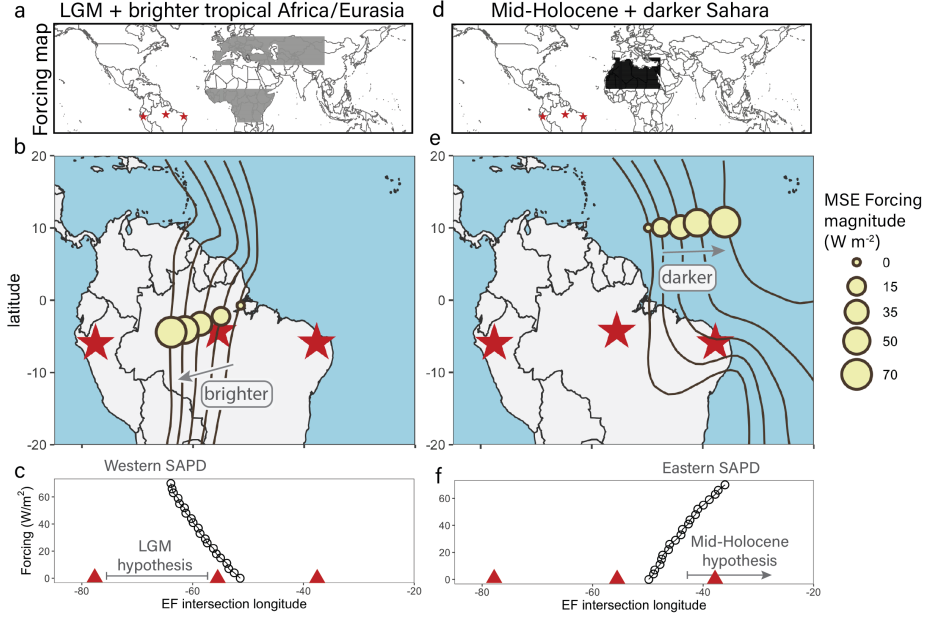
a LGM + brighter tropical Africa/Eurasia

d Mid-Holocene + darker Sahara

Forcing map

b

e

20

10

0

-10

-20

latitude

brighter

darker

MSE Forcing magnitude (W m$^{-2}$)

0

15

35

50

70

c Western SAPD

Forcing (W/m$^2$)

60

40

20

0

LGM hypothesis

-80 -60 -40 -20

EF intersection longitude

f Eastern SAPD

60

40

20

0

Mid-Holocene hypothesis

-80 -60 -40 -20

EF intersection longitude